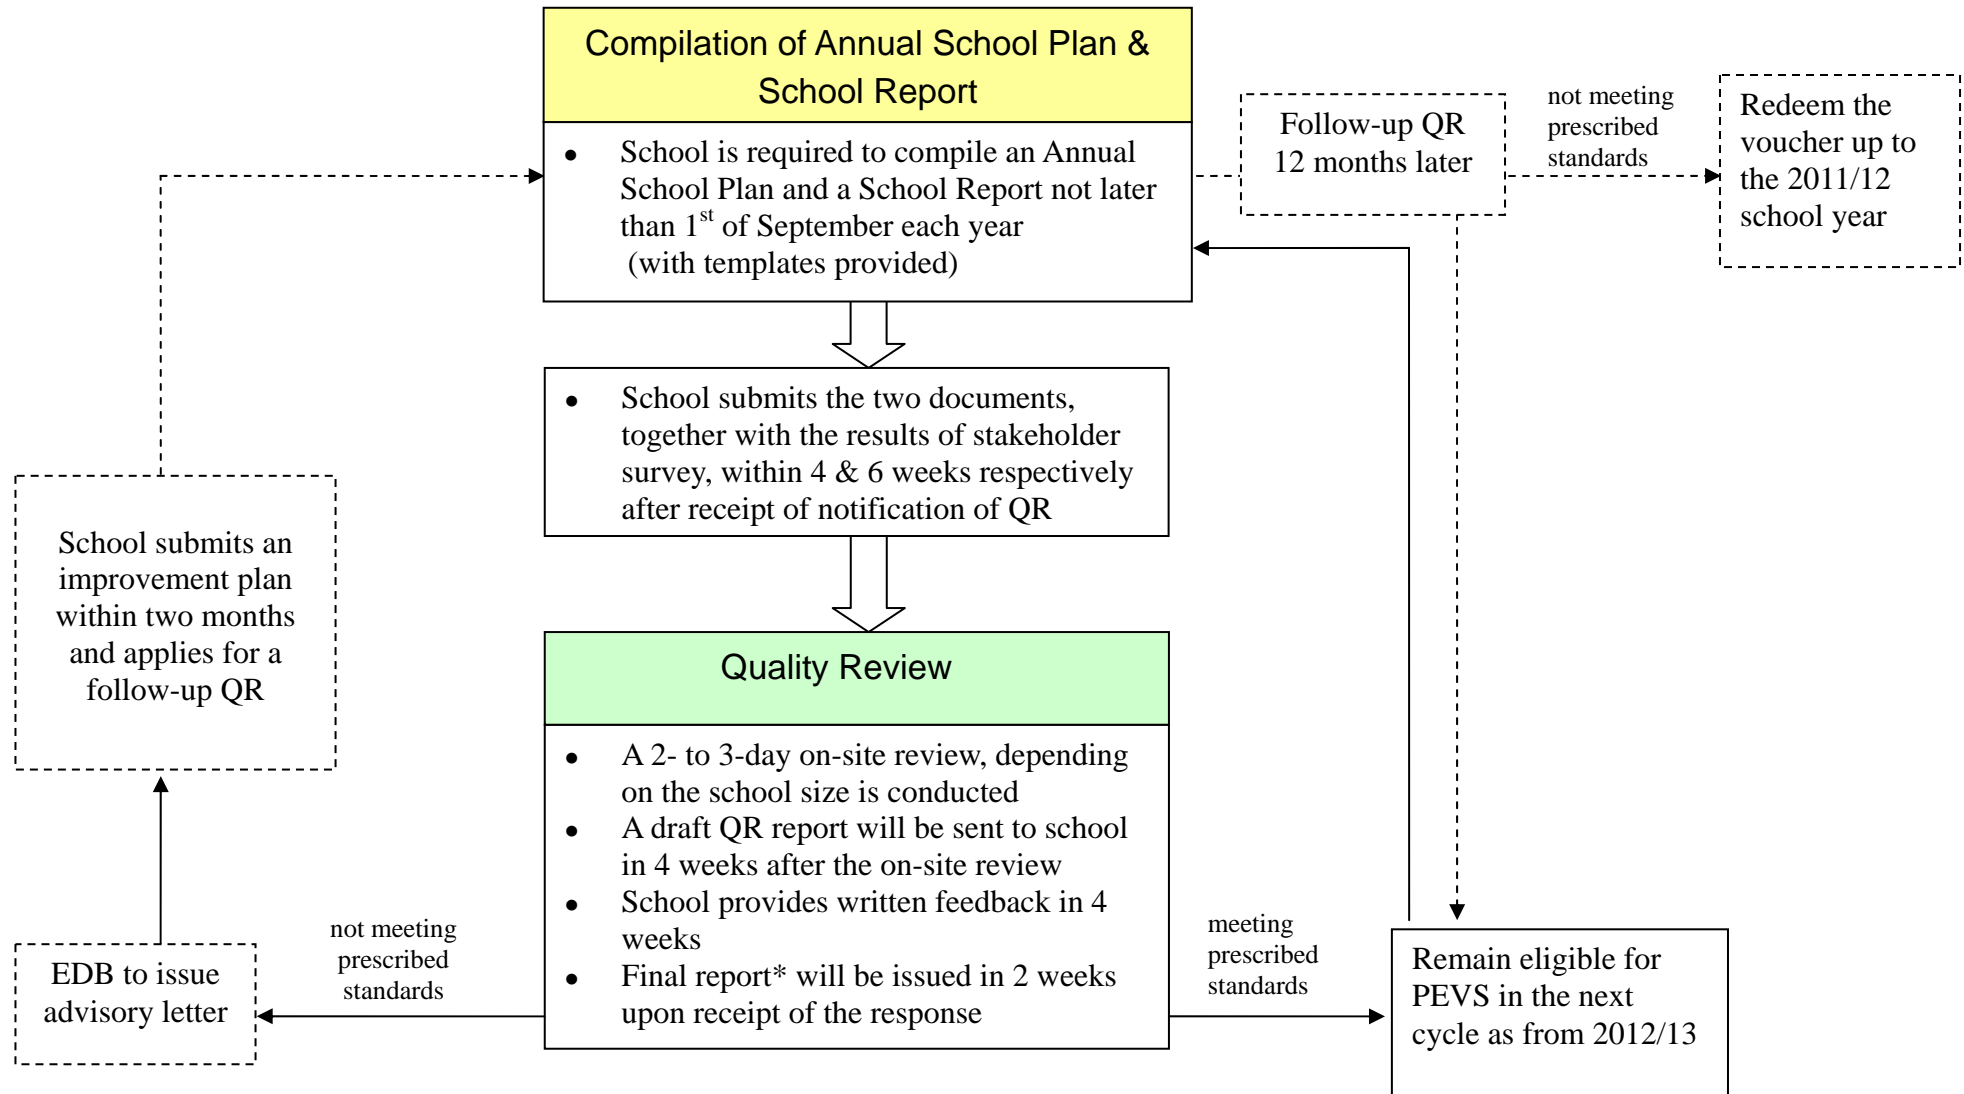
Compilation of Annual School Plan & School Report

- School is required to compile an Annual School Plan and a School Report not later than 1$^{st}$ of September each year (with templates provided)

Follow-up QR 12 months later

not meeting prescribed standards

Redeem the voucher up to the 2011/12 school year

- School submits the two documents, together with the results of stakeholder survey, within 4 & 6 weeks respectively after receipt of notification of QR

School submits an improvement plan within two months and applies for a follow-up QR

Quality Review

- A 2- to 3-day on-site review, depending on the school size is conducted
- A draft QR report will be sent to school in 4 weeks after the on-site review
- School provides written feedback in 4 weeks
- Final report* will be issued in 2 weeks upon receipt of the response

not meeting prescribed standards

EDB to issue advisory letter

meeting prescribed standards

Remain eligible for PEVS in the next cycle as from 2012/13